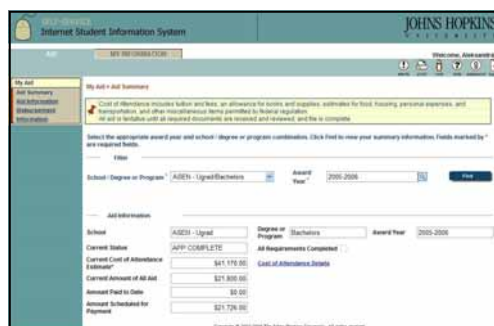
SELF-SERVICE
Internet Student Information System

JOHNS HOPKINS
UNIVERSITY

AID

MY INFORMATION

Welcome, Aleksandra

My Aid
Aid Summary
Aid Information
Disbursement
Information

My Aid > Aid Summary

Cost of Attendance includes tuition and fees, an allowance for books and supplies, estimates for food, housing, personal expenses, and transportation, and other miscellaneous items permitted by federal regulation.
All aid is tentative until all required documents are received and reviewed, and the is complete.

Select the appropriate award year and school / degree or program combination. Click Find to view your summary information. Fields marked by * are required fields.

Filter

School / Degree or Program* AISEN - Ugrad/Bachelors

Award Year* 2005-2006

Find

Aid Information

School AISEN - Ugrad
Degree or Program Bachelors
Award Year 2005-2006

Current Status APP COMPLETE
All Requirements Completed

Current Cost of Attendance Estimate* $41,170.00
Cost of Attendance Details

Current Amount of All Aid $21,800.00

Amount Paid to Date $0.00

Amount Scheduled for Payment $21,726.00

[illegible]